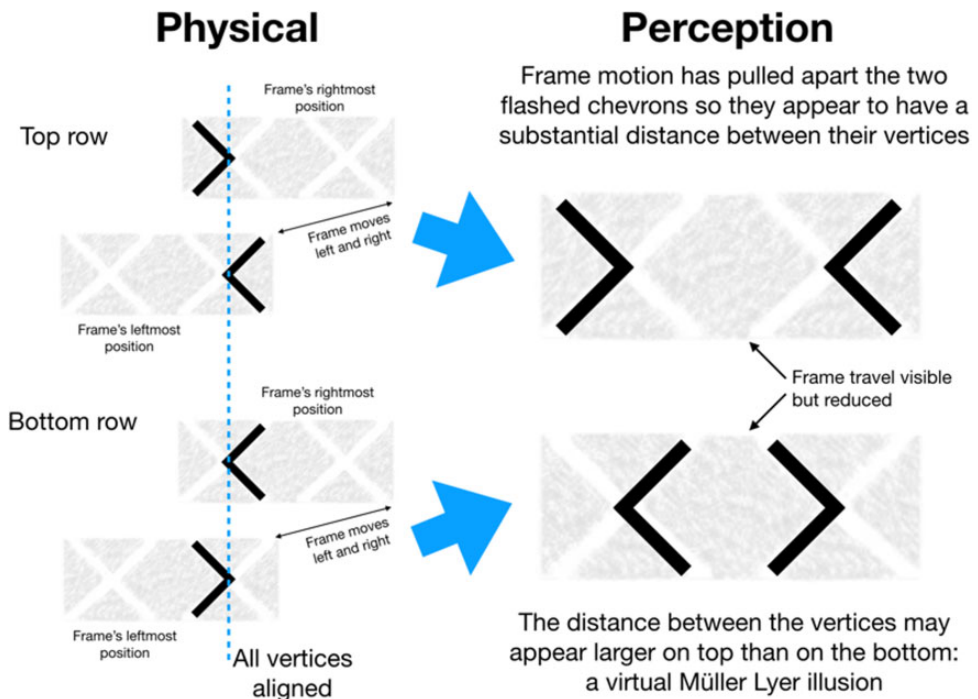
Physical

Top row

Frame's rightmost position

Frame moves left and right

Frame's leftmost position

Bottom row

Frame's rightmost position

Frame moves left and right

Frame's leftmost position

All vertices aligned

Perception

Frame motion has pulled apart the two flashed chevrons so they appear to have a substantial distance between their vertices

Frame travel visible but reduced

The distance between the vertices may appear larger on top than on the bottom: a virtual Müller Lyer illusion